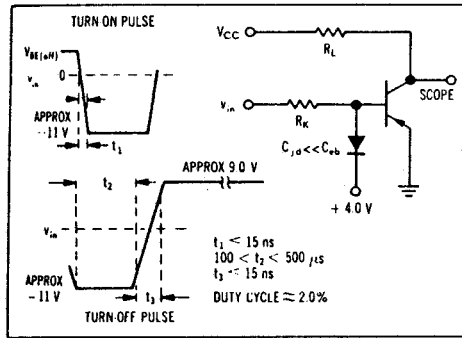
TURN-ON PULSE

$V_{BE(off)}$

$v_{in}$

0

APPROX −11 V

$t_1$

$V_{CC}$

$R_L$

SCOPE

$v_{in}$

$R_K$

$C_{jd} << C_{eb}$

+ 4.0 V

$t_2$

APPROX 9.0 V

$v_{in}$

APPROX −11 V

$t_3$

$t_1 < 15$ ns
$100 < t_2 < 500$ μs
$t_3 < 15$ ns

DUTY CYCLE ≈ 2.0%

TURN-OFF PULSE